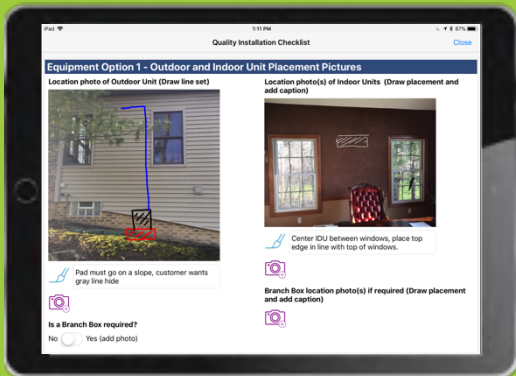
iPad
1:11 PM
67%
Quality Installation Checklist
Close

Equipment Option 1 - Outdoor and Indoor Unit Placement Pictures

Location photo of Outdoor Unit (Draw line set)

Pad must go on a slope, customer wants gray line hide

Is a Branch Box required?

No Yes (add photo)

Location photo(s) of Indoor Units (Draw placement and add caption)

Center IDU between windows, place top edge in line with top of windows.

Branch Box location photo(s) if required (Draw placement and add caption)